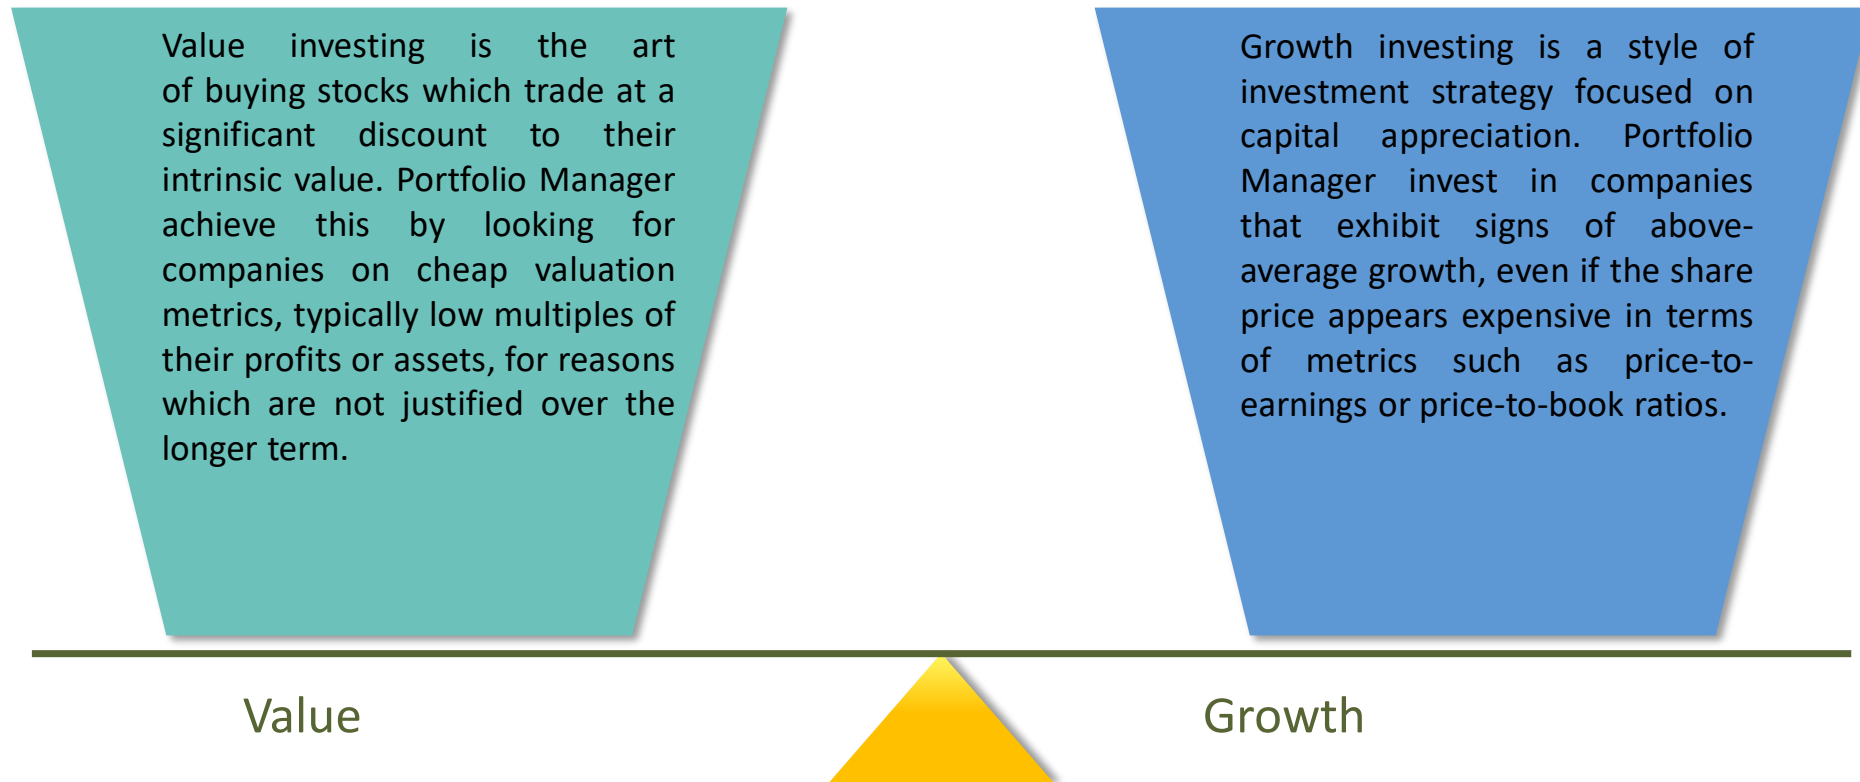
Value investing is the art of buying stocks which trade at a significant discount to their intrinsic value. Portfolio Manager achieve this by looking for companies on cheap valuation metrics, typically low multiples of their profits or assets, for reasons which are not justified over the longer term.

Growth investing is a style of investment strategy focused on capital appreciation. Portfolio Manager invest in companies that exhibit signs of above-average growth, even if the share price appears expensive in terms of metrics such as price-to-earnings or price-to-book ratios.

Value

Growth